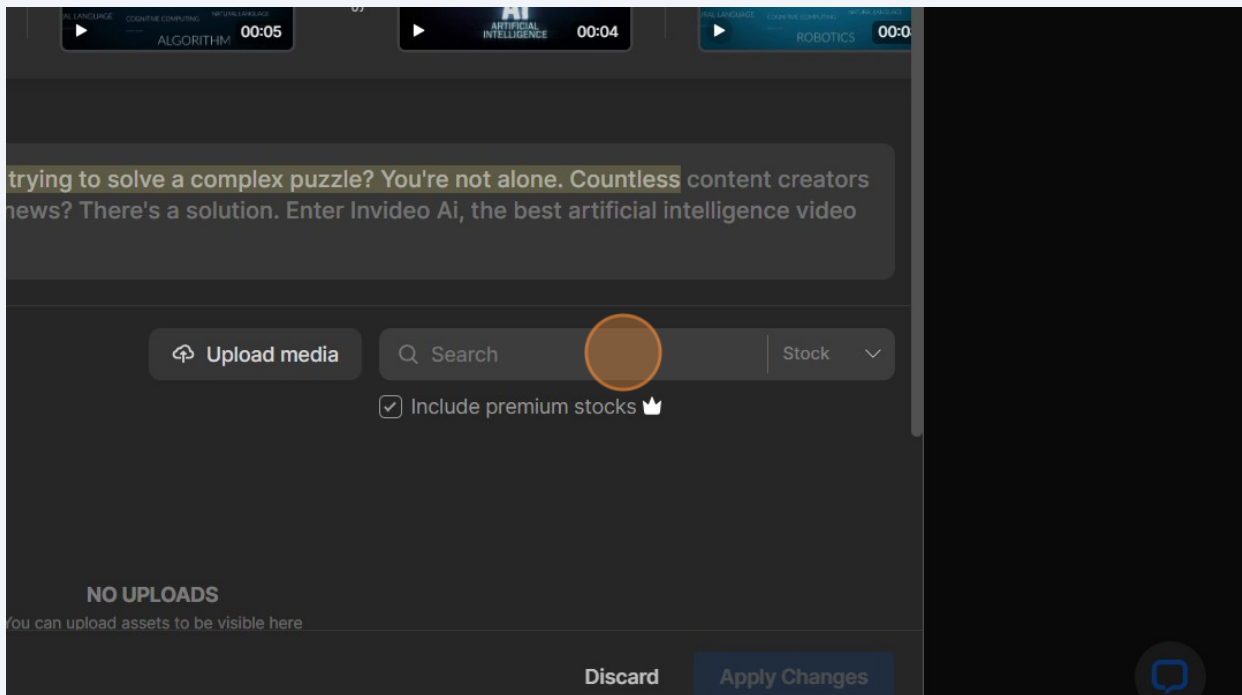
ALGORITHM 00:05

AI ARTIFICIAL INTELLIGENCE 00:04

ROBOTICS 00:0

trying to solve a complex puzzle? You're not alone. Countless content creators news? There's a solution. Enter Invideo Ai, the best artificial intelligence video

Upload media

Search

Stock

Include premium stocks

NO UPLOADS

You can upload assets to be visible here

Discard

Apply Changes